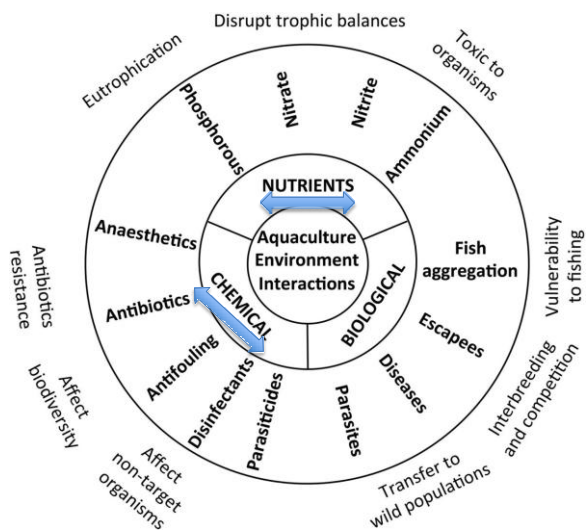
Disrupt trophic balances

Eutrophication

Toxic to organisms

Phosphorous

Nitrate

Nitrite

Ammonium

NUTRIENTS

Aquaculture Environment Interactions

CHEMICAL

BIOLOGICAL

Anaesthetics

Antibiotics

Antifouling

Disinfectants

Parasiticides

Parasites

Diseases

Escapees

Fish aggregation

Vulnerability to fishing

Interbreeding and competition

Transfer to wild populations

Affect non-target organisms

Affect biodiversity

Antibiotics resistance